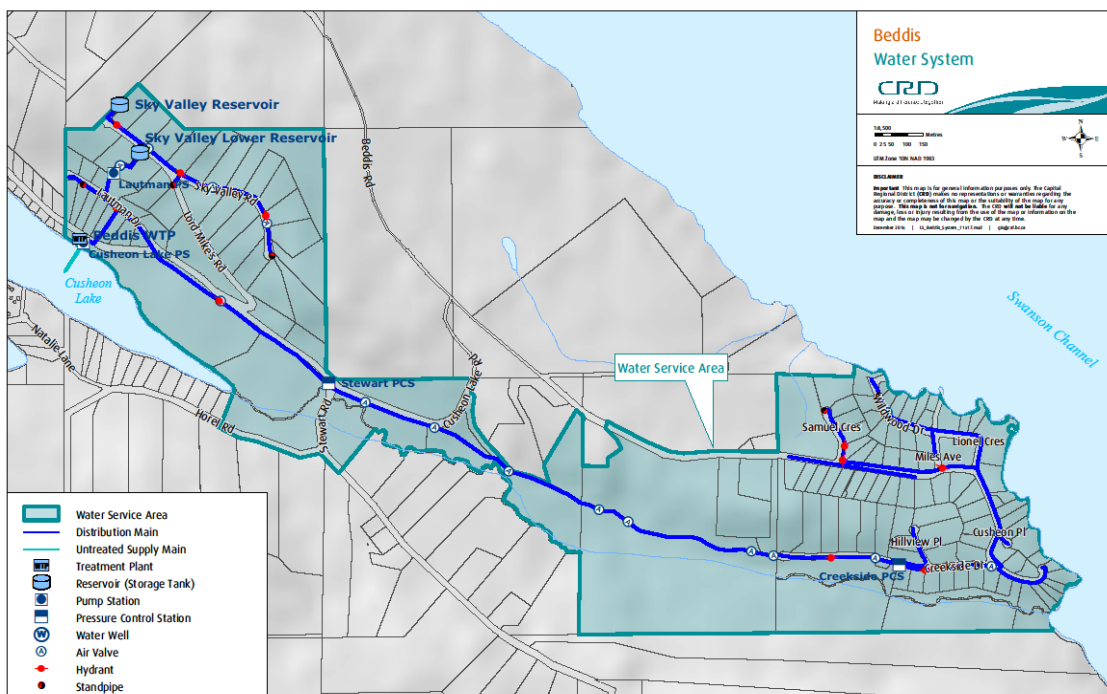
Beddis
Water System
CRD
Making a difference...together

1:8,500
Metres
0 25 50 100 150
UTM Zone 10N NAD 1983

N
W E
S

DISCLAIMER
Important: This map is for general information purposes only. The Capital Regional District (CRD) makes no representations or warranties regarding the accuracy or completeness of this map or the suitability of the map for any purpose. This map is not for navigation. The CRD will not be liable for any damage, loss or injury resulting from the use of the map or information on the map and the map may be changed by the CRD at any time.
December 2016 | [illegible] | gis@crd.bc.ca

Sky Valley Reservoir
Sky Valley Lower Reservoir
Lautman PS
Sky Valley Rd
Lautman Dr
Lord Mikes Rd
Beddis WTP
Cusheon Lake PS
Cusheon Lake
Natalie Lane
Beddis Rd
Swanson Channel
Stewart PCS
Cusheon Lake Rd
Stewart Rd
Horel Rd
Water Service Area
Samuel Cres
Wildwood Dr
Lionel Cres
Miles Ave
Hillview Pl
Cusheon Pl
Creekside PCS
Creekside Dr

Water Service Area
Distribution Main
Untreated Supply Main
WTP Treatment Plant
Reservoir (Storage Tank)
Pump Station
Pressure Control Station
W Water Well
A Air Valve
Hydrant
Standpipe